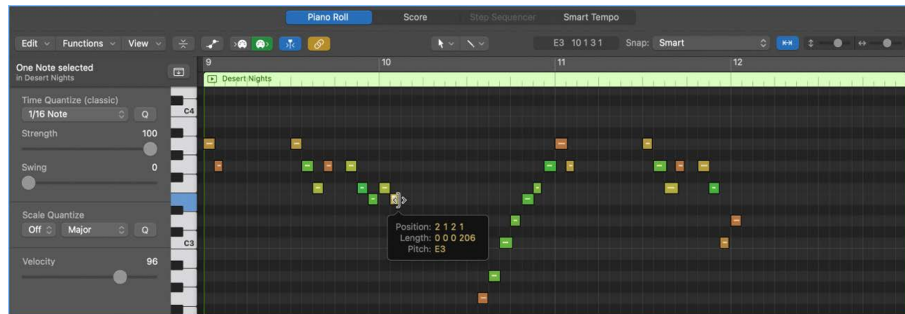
Piano Roll
Score
Step Sequencer
Smart Tempo

Edit
Functions
View

E3 10 1 3 1
Snap: Smart

One Note selected
in Desert Nights

Time Quantize (classic)
1/16 Note
Q
Strength
100
Swing
0

Scale Quantize
Off
Major
Q

Velocity
96

C4
C3

9
10
11
12

Desert Nights

Position: 2 1 2 1
Length: 0 0 0 206
Pitch: E3